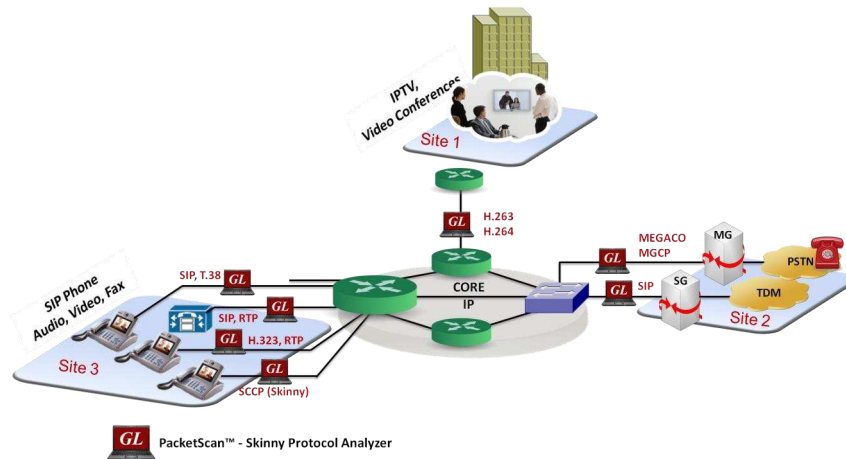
IPTV, Video Conferences

Site 1

GL H.263 H.264

SIP Phone Audio, Video, Fax

SIP, T.38 GL

SIP, RTP GL

GL H.323, RTP

GL SCCP (Skinny)

Site 3

CORE IP

GL MEGACO MGCP

GL SIP

MG

SG

PSTN

TDM

Site 2

GL PacketScan™ - Skinny Protocol Analyzer